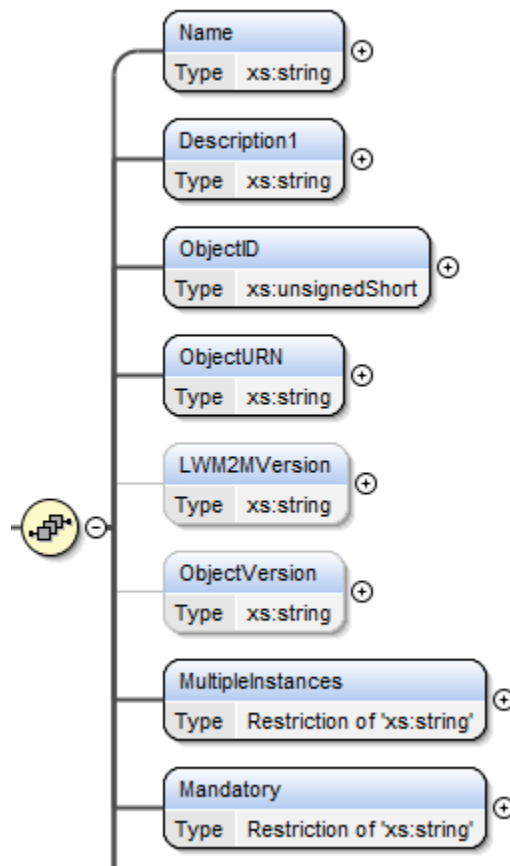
Name
Type xs:string

Description1
Type xs:string

ObjectID
Type xs:unsignedShort

ObjectURN
Type xs:string

LWM2MVersion
Type xs:string

ObjectVersion
Type xs:string

MultipleInstances
Type Restriction of 'xs:string'

Mandatory
Type Restriction of 'xs:string'